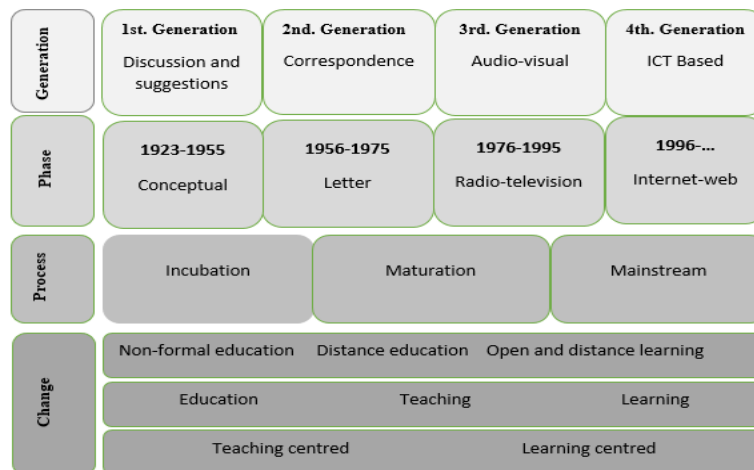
Generation

1st. Generation
Discussion and suggestions

2nd. Generation
Correspondence

3rd. Generation
Audio-visual

4th. Generation
ICT Based

Phase

1923-1955
Conceptual

1956-1975
Letter

1976-1995
Radio-television

1996-...
Internet-web

Process

Incubation

Maturation

Mainstream

Change

Non-formal education

Distance education

Open and distance learning

Education

Teaching

Learning

Teaching centred

Learning centred